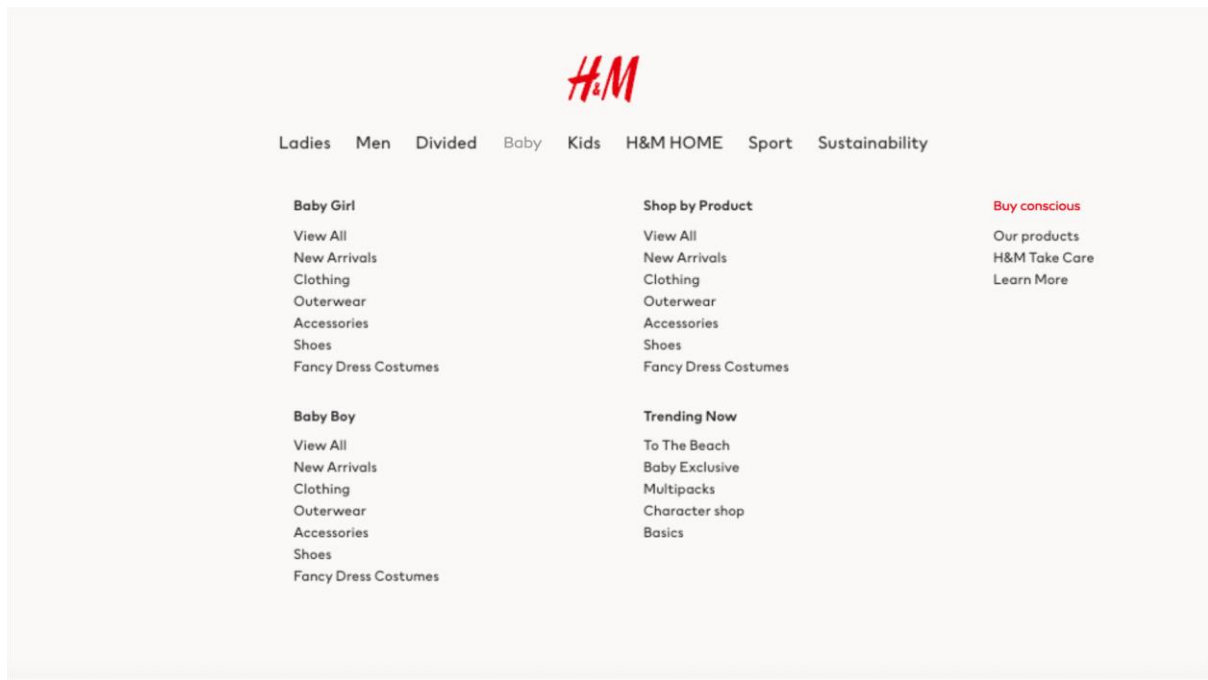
H&M

Ladies Men Divided Baby Kids H&M HOME Sport Sustainability

Baby Girl
View All
New Arrivals
Clothing
Outerwear
Accessories
Shoes
Fancy Dress Costumes

Baby Boy
View All
New Arrivals
Clothing
Outerwear
Accessories
Shoes
Fancy Dress Costumes

Shop by Product
View All
New Arrivals
Clothing
Outerwear
Accessories
Shoes
Fancy Dress Costumes

Trending Now
To The Beach
Baby Exclusive
Multipacks
Character shop
Basics

Buy conscious
Our products
H&M Take Care
Learn More